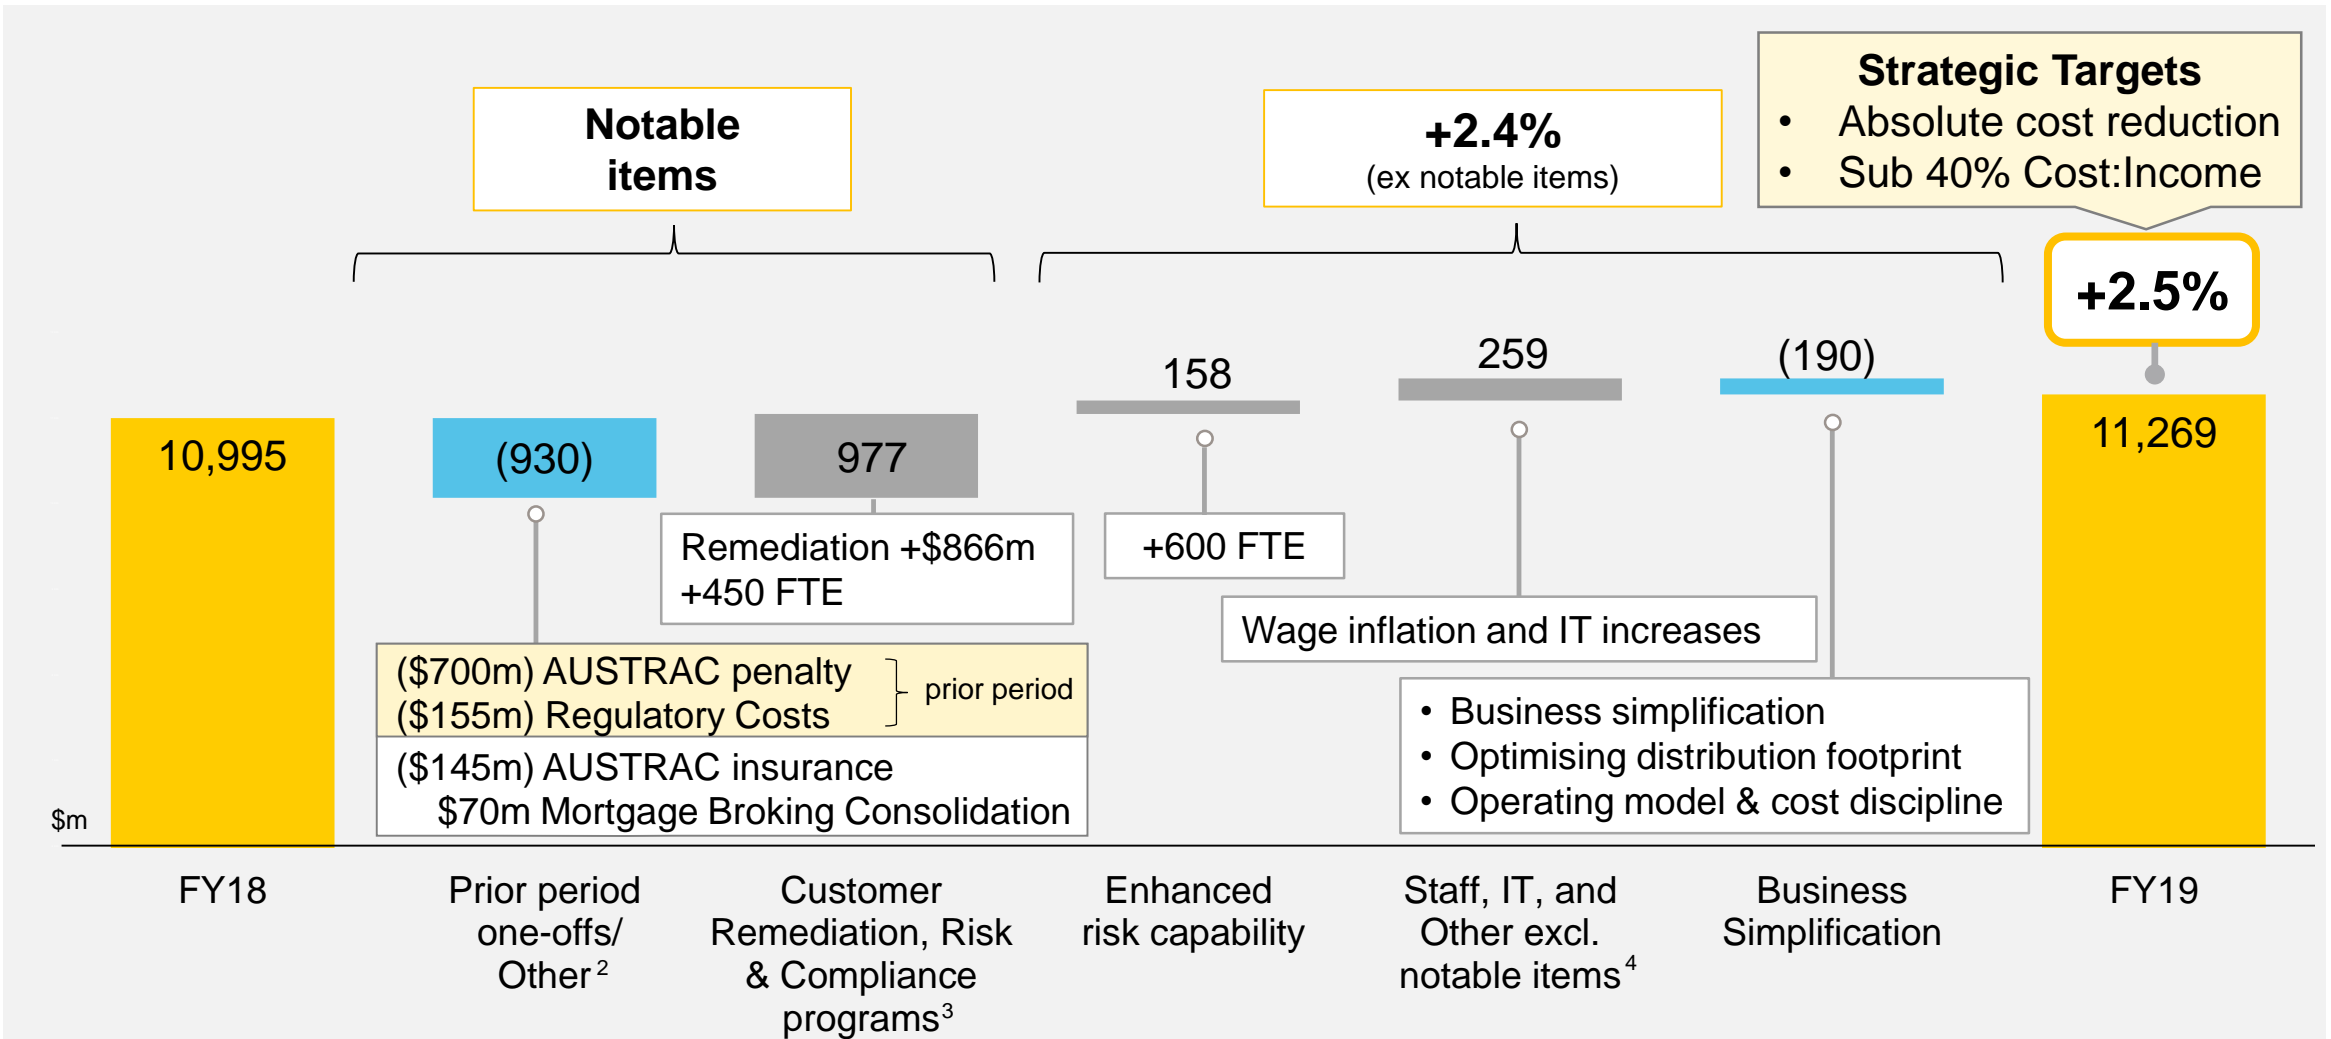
Notable items

+2.4%
(ex notable items)

Strategic Targets
• Absolute cost reduction
• Sub 40% Cost:Income

+2.5%

10,995

(930)

977

158

259

(190)

11,269

Remediation +\$866m
+450 FTE

+600 FTE

Wage inflation and IT increases

(\$700m) AUSTRAC penalty
(\$155m) Regulatory Costs
prior period

(\$145m) AUSTRAC insurance
\$70m Mortgage Broking Consolidation

• Business simplification
• Optimising distribution footprint
• Operating model & cost discipline

\$m

FY18

Prior period one-offs/ Other$^2$

Customer Remediation, Risk & Compliance programs$^3$

Enhanced risk capability

Staff, IT, and Other excl. notable items$^4$

Business Simplification

FY19